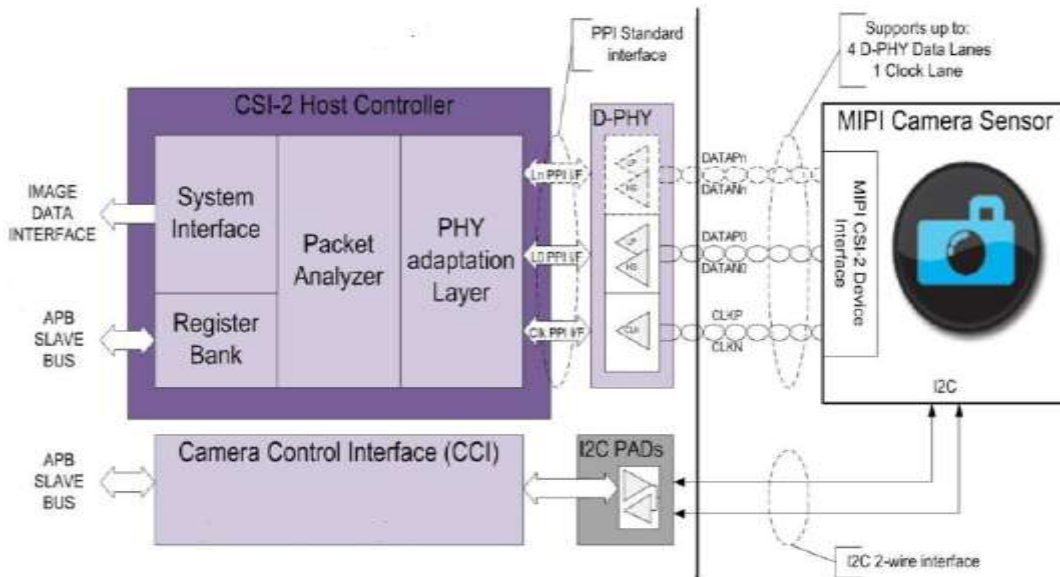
PPI Standard interface

Supports up to:
4 D-PHY Data Lanes
1 Clock Lane

CSI-2 Host Controller

D-PHY

MIPI Camera Sensor

IMAGE DATA INTERFACE

System Interface

Packet Analyzer

PHY adaptation Layer

Ln PPI I/F

L0 PPI I/F

Ck PPI I/F

LP

HS

DATAPn

DATANn

DATAP0

DATAN0

CLKP

CLKN

MIPI CSI-2 Device Interface

APB SLAVE BUS

Register Bank

I2C

APB SLAVE BUS

Camera Control Interface (CCI)

I2C PADs

I2C 2-wire interface